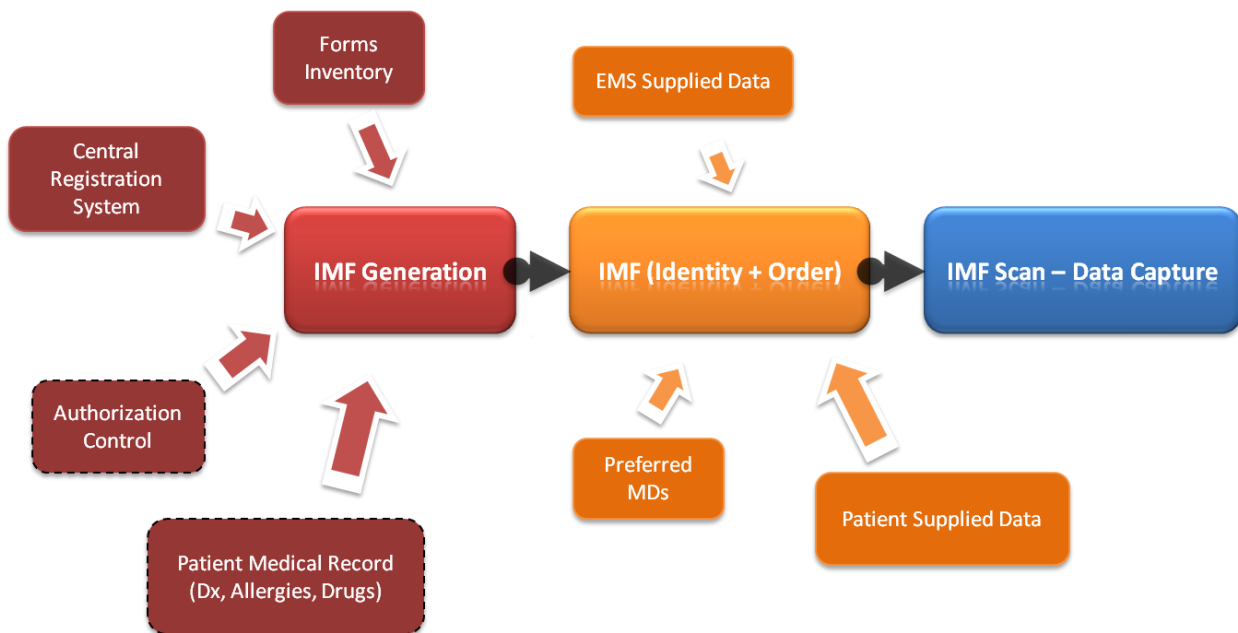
Forms Inventory

EMS Supplied Data

Central Registration System

IMF Generation

IMF (Identity + Order)

IMF Scan – Data Capture

Authorization Control

Preferred MDs

Patient Supplied Data

Patient Medical Record (Dx, Allergies, Drugs)